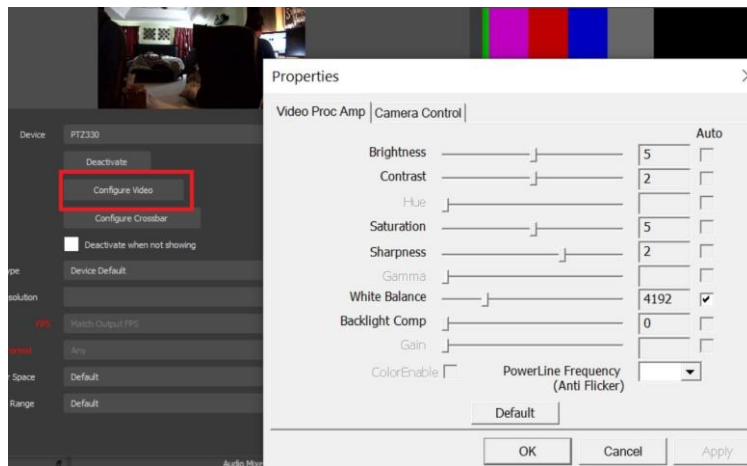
Device PTZ330

Deactivate

Configure Video

Configure Crossbar

Deactivate when not showing

ype Device Default

solution

FPS Match Output FPS

rmat Any

Space Default

Range Default

Audio Mix

Properties

Video Proc Amp | Camera Control

Auto

| | | |
|---|---|---|
| Brightness | 5 | |
| Contrast | 2 | |
| Hue | | |
| Saturation | 5 | |
| Sharpness | 2 | |
| Gamma | | |
| White Balance | 4192 | ✔ |
| Backlight Comp | 0 | |
| Gain | | |

ColorEnable

PowerLine Frequency (Anti Flicker)

Default

OK Cancel Apply